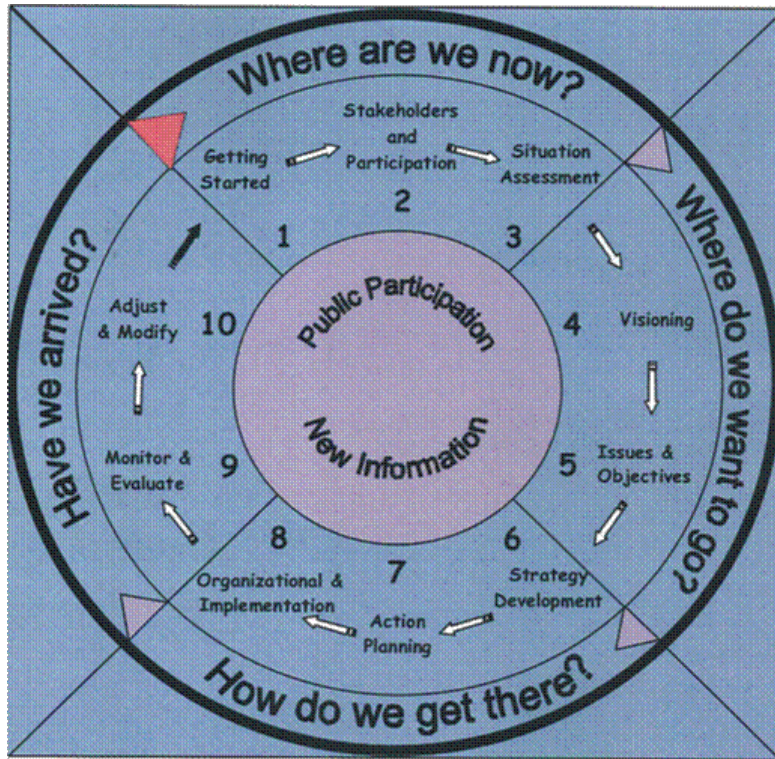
Where are we now?

Getting Started
1

Stakeholders and Participation
2

Situation Assessment
3

Where do we want to go?

Visioning
4

Issues & Objectives
5

Strategy Development
6

How do we get there?

Action Planning
7

Organizational & Implementation
8

Monitor & Evaluate
9

Adjust & Modify
10

Have we arrived?

Public Participation

New Information